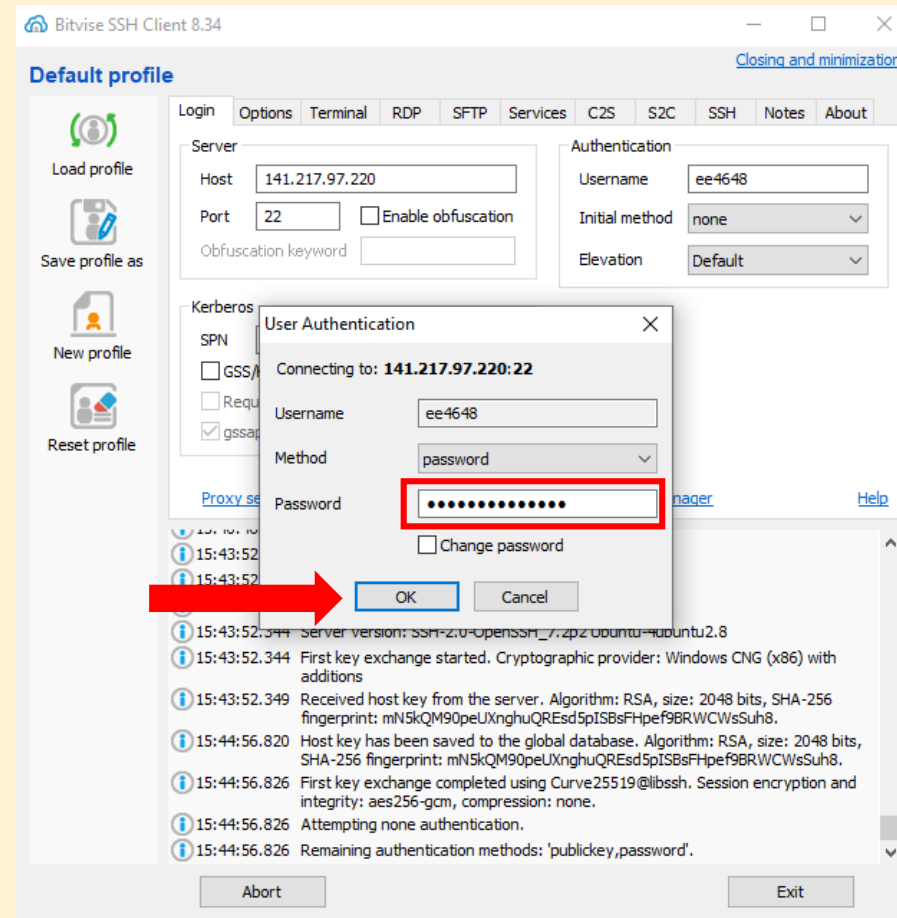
Bitvise SSH Client 8.34

Default profile

Closing and minimization

Load profile

Save profile as

New profile

Reset profile

| Login | Options | Terminal | RDP | SFTP | Services | C2S | S2C | SSH | Notes | About |
|---|---|---|---|---|---|---|---|---|---|---|

Server
Host 141.217.97.220
Port 22 Enable obfuscation
Obfuscation keyword

Authentication
Username ee4648
Initial method none
Elevation Default

Kerberos
SPN
GSS/
Requ
gssap

Proxy se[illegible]

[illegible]nager

Help

User Authentication

Connecting to: 141.217.97.220:22

Username ee4648

Method password

Password ••••••••••••••

Change password

OK Cancel

15:4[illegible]
15:43:52
15:43:52
15:43:52.344 Server version: SSH-2.0-OpenSSH_7.2p2 Ubuntu-4ubuntu2.8
15:43:52.344 First key exchange started. Cryptographic provider: Windows CNG (x86) with additions
15:43:52.349 Received host key from the server. Algorithm: RSA, size: 2048 bits, SHA-256 fingerprint: mN5kQM90peUXnghuQREsd5pISBsFHpef9BRWCWsSuh8.
15:44:56.820 Host key has been saved to the global database. Algorithm: RSA, size: 2048 bits, SHA-256 fingerprint: mN5kQM90peUXnghuQREsd5pISBsFHpef9BRWCWsSuh8.
15:44:56.826 First key exchange completed using Curve25519@libssh. Session encryption and integrity: aes256-gcm, compression: none.
15:44:56.826 Attempting none authentication.
15:44:56.826 Remaining authentication methods: 'publickey,password'.

Abort

Exit